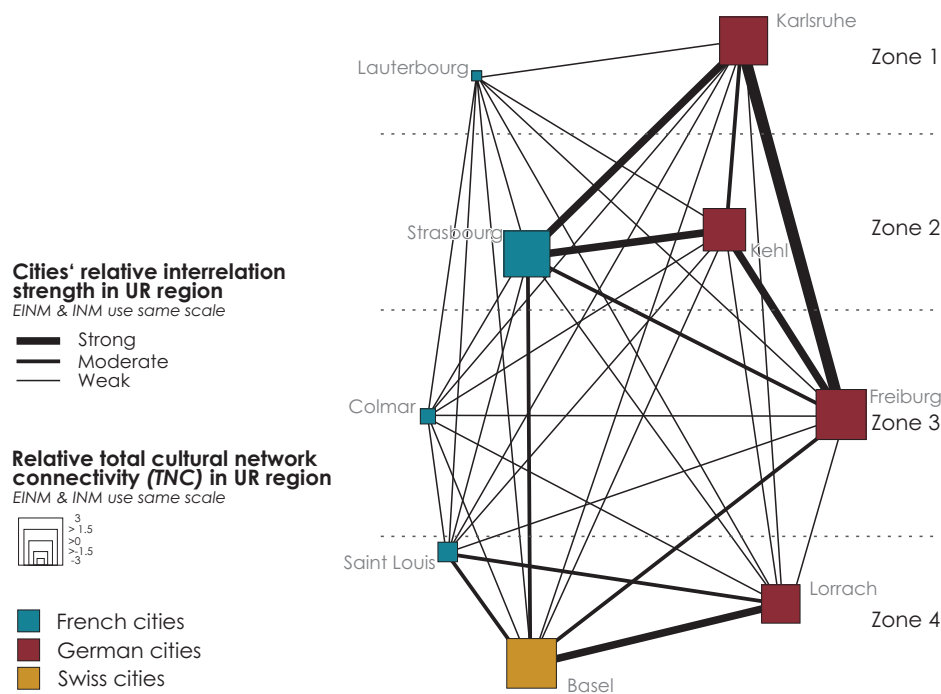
Cities' relative interrelation strength in UR region
EINM & INM use same scale

Strong
Moderate
Weak

Relative total cultural network connectivity (TNC) in UR region
EINM & INM use same scale

3
> 1.5
>0
>-1.5
-3

French cities
German cities
Swiss cities

Karlsruhe
Zone 1
Lauterbourg
Zone 2
Strasbourg
Kehl
Colmar
Freiburg
Zone 3
Saint Louis
Lorrach
Zone 4
Basel